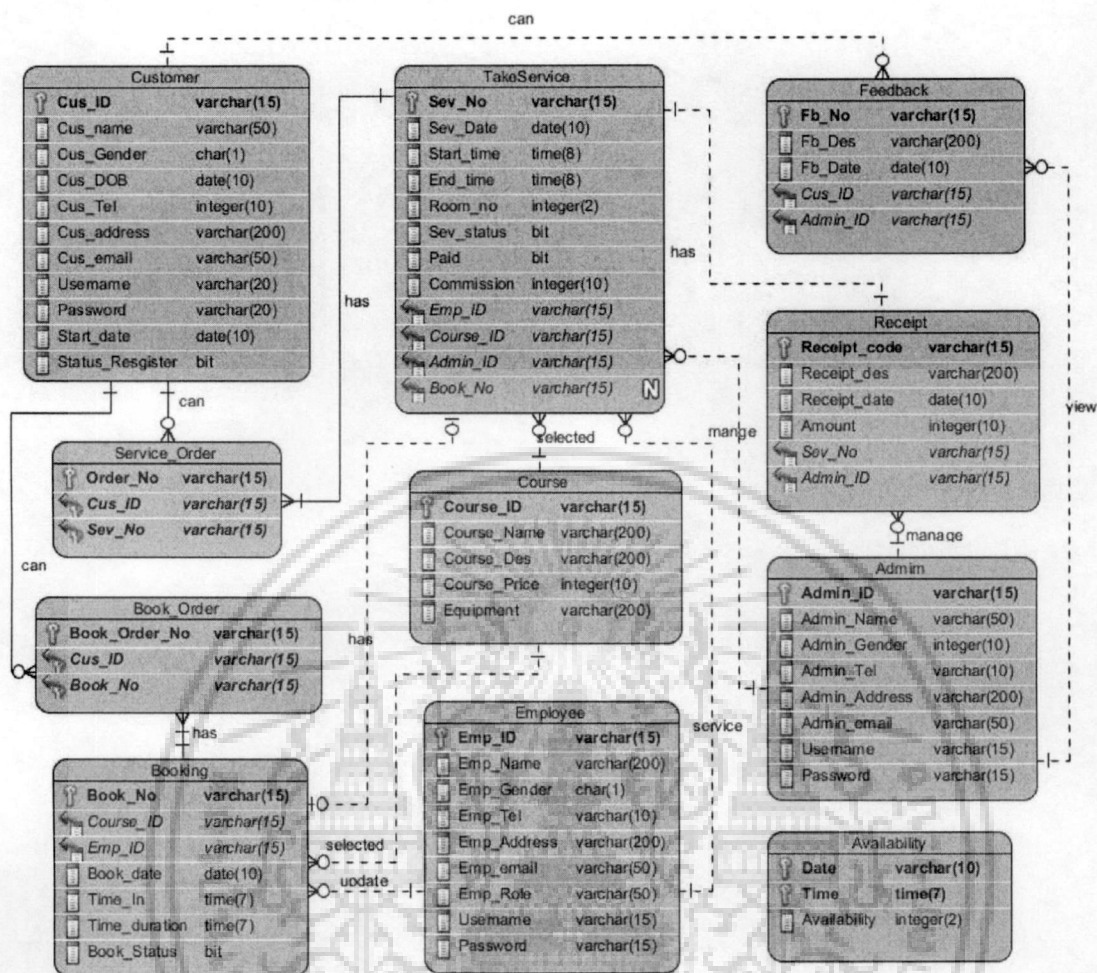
can

Customer

| | |
|---|---|
| Cus_ID | varchar(15) |
| Cus_name | varchar(50) |
| Cus_Gender | char(1) |
| Cus_DOB | date(10) |
| Cus_Tel | integer(10) |
| Cus_address | varchar(200) |
| Cus_email | varchar(50) |
| Usemame | varchar(20) |
| Password | varchar(20) |
| Start_date | date(10) |
| Status_Resgister | bit |

TakeService

| | |
|---|---|
| Sev_No | varchar(15) |
| Sev_Date | date(10) |
| Start_time | time(8) |
| End_time | time(8) |
| Room_no | integer(2) |
| Sev_status | bit |
| Paid | bit |
| Commission | integer(10) |
| Emp_ID | varchar(15) |
| Course_ID | varchar(15) |
| Admin_ID | varchar(15) |
| Book_No | varchar(15) |

N

Feedback

| | |
|---|---|
| Fb_No | varchar(15) |
| Fb_Des | varchar(200) |
| Fb_Date | date(10) |
| Cus_ID | varchar(15) |
| Admin_ID | varchar(15) |

has

has

Receipt

| | |
|---|---|
| Receipt_code | varchar(15) |
| Receipt_des | varchar(200) |
| Receipt_date | date(10) |
| Amount | integer(10) |
| Sev_No | varchar(15) |
| Admin_ID | varchar(15) |

view

can

selected

mange

Service_Order

| | |
|---|---|
| Order_No | varchar(15) |
| Cus_ID | varchar(15) |
| Sev_No | varchar(15) |

Course

| | |
|---|---|
| Course_ID | varchar(15) |
| Course_Name | varchar(200) |
| Course_Des | varchar(200) |
| Course_Price | integer(10) |
| Equipment | varchar(200) |

manage

can

Admim

| | |
|---|---|
| Admin_ID | varchar(15) |
| Admin_Name | varchar(50) |
| Admin_Gender | integer(10) |
| Admin_Tel | varchar(10) |
| Admin_Address | varchar(200) |
| Admin_email | varchar(50) |
| Usemame | varchar(15) |
| Password | varchar(15) |

Book_Order

| | |
|---|---|
| Book_Order_No | varchar(15) |
| Cus_ID | varchar(15) |
| Book_No | varchar(15) |

has

has

Employee

| | |
|---|---|
| Emp_ID | varchar(15) |
| Emp_Name | varchar(200) |
| Emp_Gender | char(1) |
| Emp_Tel | varchar(10) |
| Emp_Address | varchar(200) |
| Emp_email | varchar(50) |
| Emp_Role | varchar(50) |
| Usemame | varchar(15) |
| Password | varchar(15) |

service

Booking

| | |
|---|---|
| Book_No | varchar(15) |
| Course_ID | varchar(15) |
| Emp_ID | varchar(15) |
| Book_date | date(10) |
| Time_In | time(7) |
| Time_duration | time(7) |
| Book_Status | bit |

selected

uodate

Availability

| | |
|---|---|
| Date | varchar(10) |
| Time | time(7) |
| Availability | integer(2) |